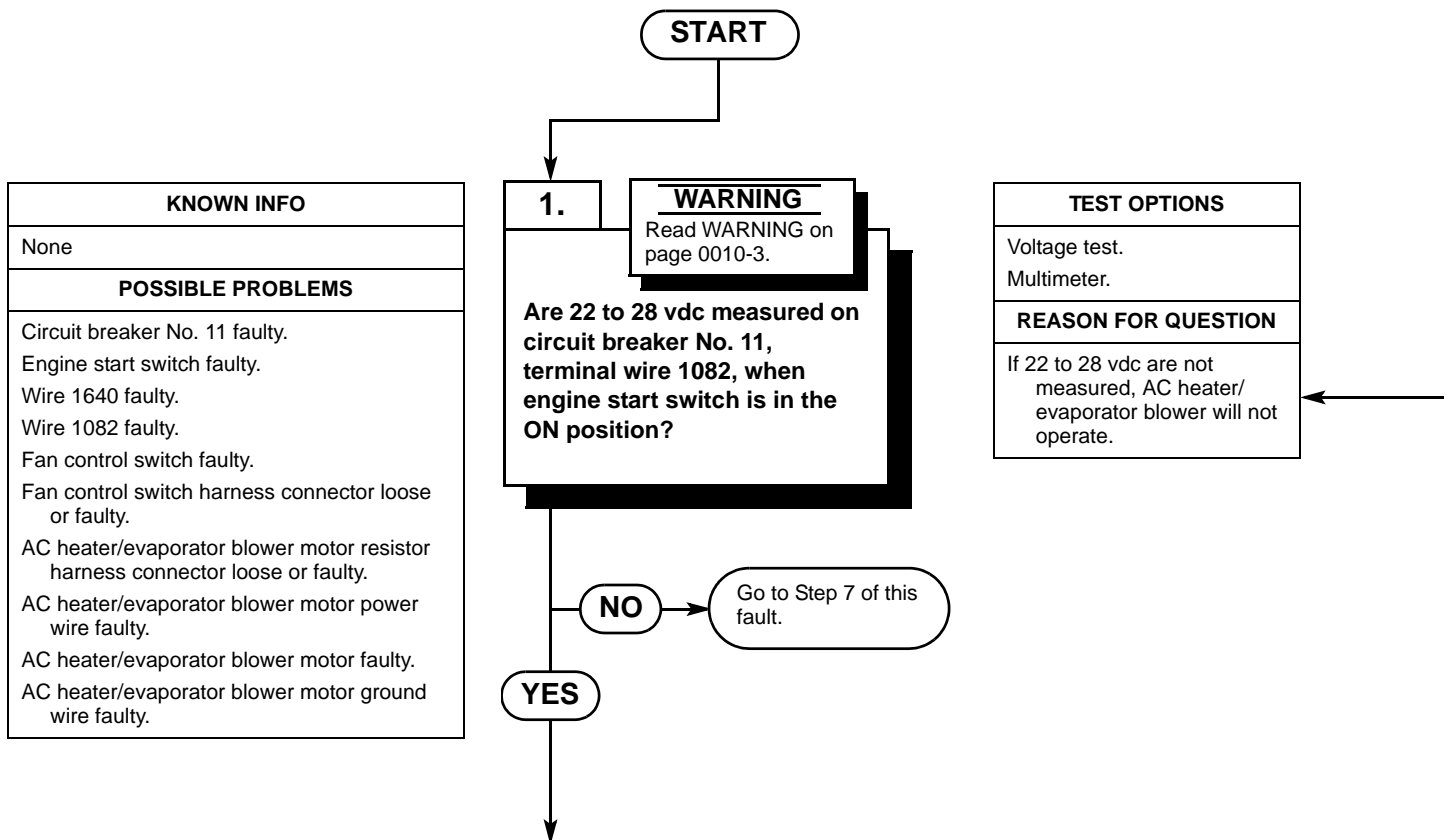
START

KNOWN INFO

None

POSSIBLE PROBLEMS

Circuit breaker No. 11 faulty.

Engine start switch faulty.

Wire 1640 faulty.

Wire 1082 faulty.

Fan control switch faulty.

Fan control switch harness connector loose or faulty.

AC heater/evaporator blower motor resistor harness connector loose or faulty.

AC heater/evaporator blower motor power wire faulty.

AC heater/evaporator blower motor faulty.

AC heater/evaporator blower motor ground wire faulty.

1.

WARNING
Read WARNING on page 0010-3.

Are 22 to 28 vdc measured on circuit breaker No. 11, terminal wire 1082, when engine start switch is in the ON position?

NO

Go to Step 7 of this fault.

YES

TEST OPTIONS

Voltage test.

Multimeter.

REASON FOR QUESTION

If 22 to 28 vdc are not measured, AC heater/evaporator blower will not operate.